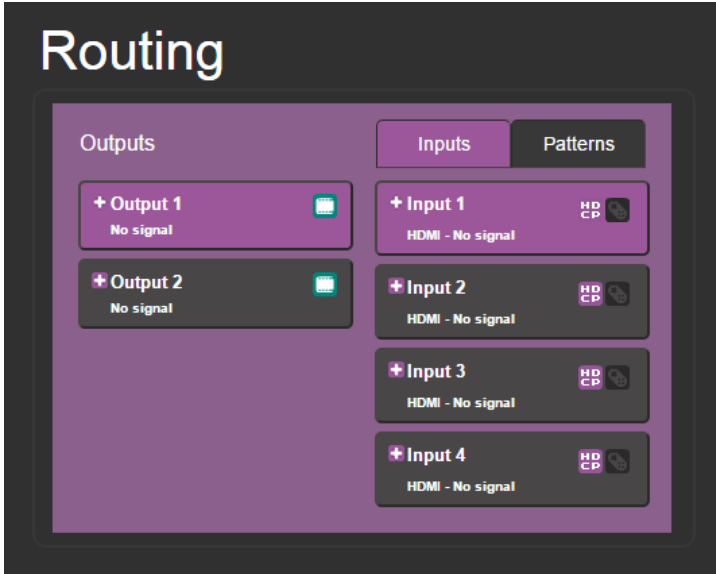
Routing

Outputs

Inputs

Patterns

+ Output 1
No signal

+ Output 2
No signal

+ Input 1
HDCP
HDMI - No signal

+ Input 2
HDCP
HDMI - No signal

+ Input 3
HDCP
HDMI - No signal

+ Input 4
HDCP
HDMI - No signal